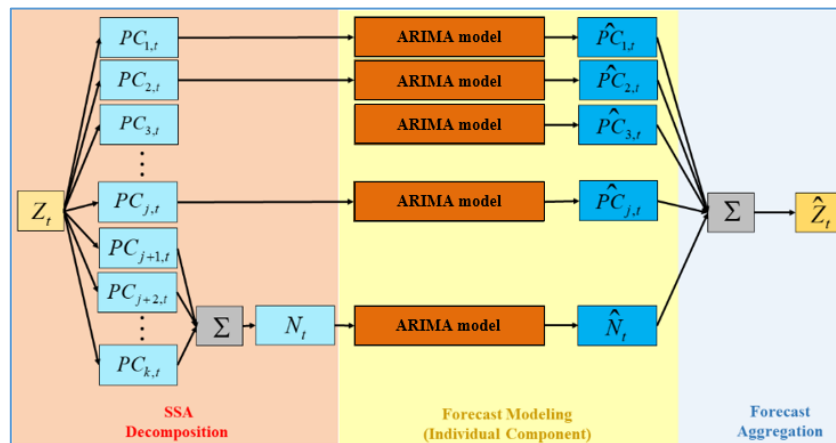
$Z_t$

$PC_{1,t}$

$PC_{2,t}$

$PC_{3,t}$

$\vdots$

$PC_{j,t}$

$PC_{j+1,t}$

$PC_{j+2,t}$

$\vdots$

$PC_{k,t}$

$\Sigma$

$N_t$

ARIMA model

ARIMA model

ARIMA model

ARIMA model

ARIMA model

$\hat{PC}_{1,t}$

$\hat{PC}_{2,t}$

$\hat{PC}_{3,t}$

$\hat{PC}_{j,t}$

$\hat{N}_t$

$\Sigma$

$\hat{Z}_t$

SSA Decomposition

Forecast Modeling (Individual Component)

Forecast Aggregation